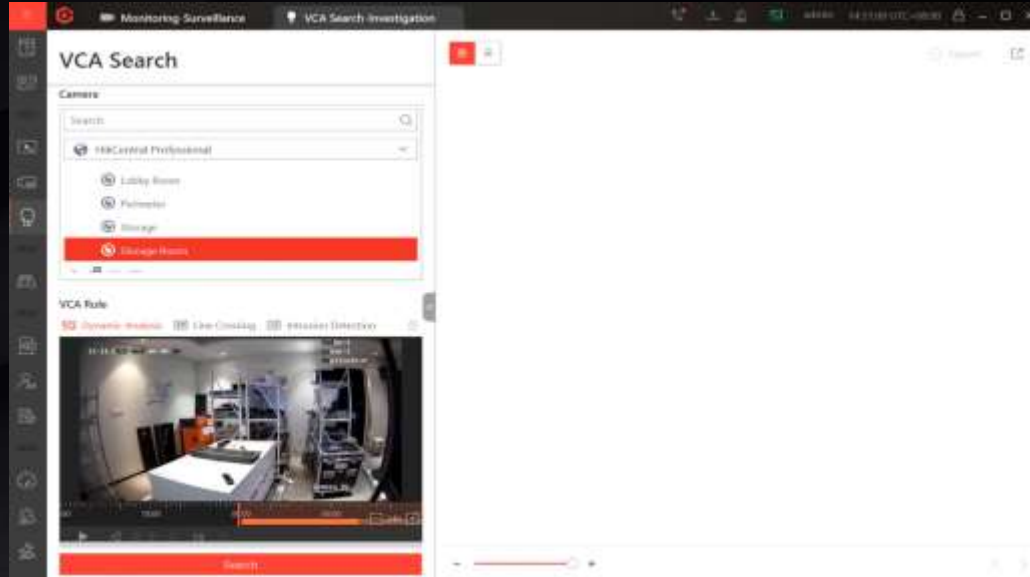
Monitoring Surveillance

VCA Search Investigation

admin

VCA Search

Camera

Search

HikCentral Professional

Lobby Room

Perimeter

Storage

Storage Room

VCA Rule

Dynamic Analysis

Line Crossing

Intrusion Detection

Search

Export